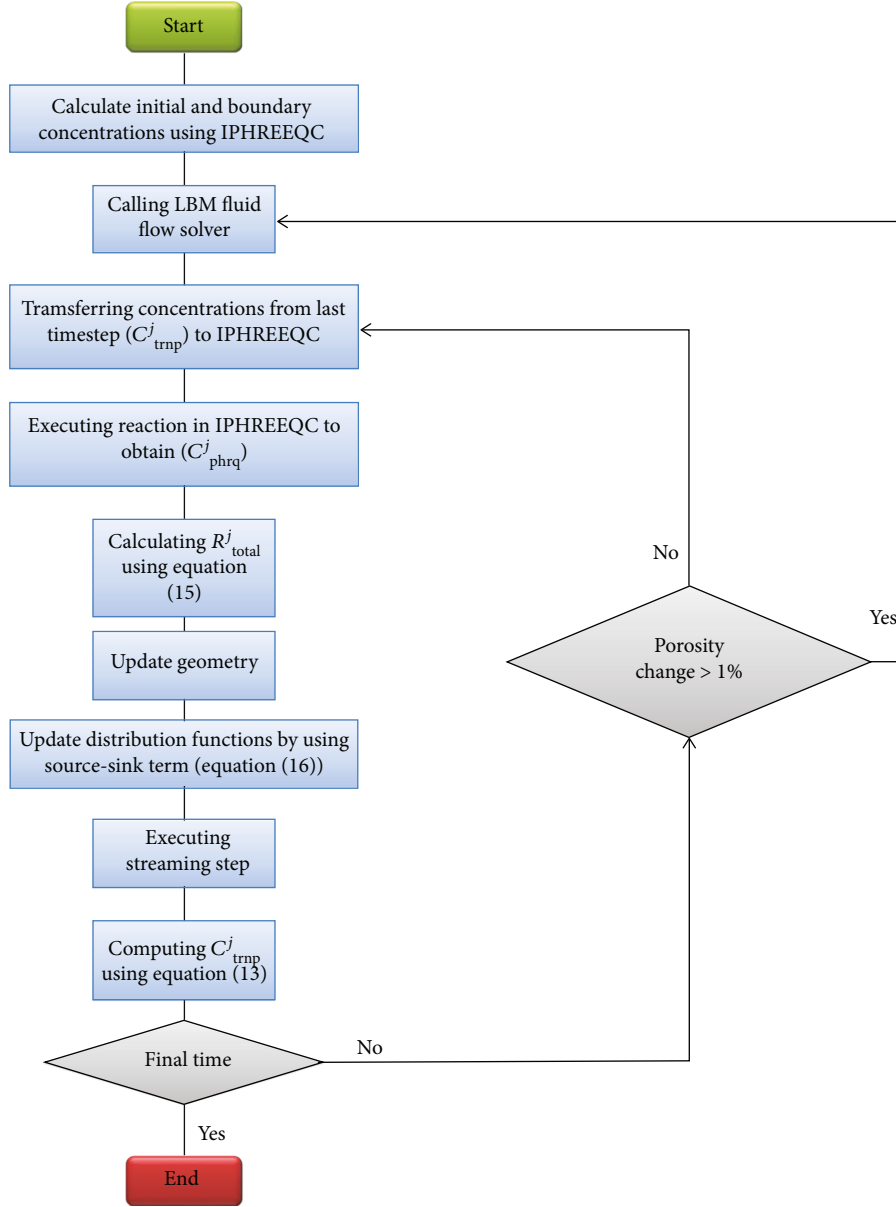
Start

Calculate initial and boundary concentrations using IPHREEQC

Calling LBM fluid flow solver

Tramsferring concentrations from last timestep ($C^{j}_{\mathrm{trnp}}$) to IPHREEQC

Executing reaction in IPHREEQC to obtain ($C^{j}_{\mathrm{phrq}}$)

Calculating $R^{j}_{\mathrm{total}}$ using equation (15)

Update geometry

Update distribution functions by using source-sink term (equation (16))

Executing streaming step

Computing $C^{j}_{\mathrm{trnp}}$ using equation (13)

Final time

No

Yes

End

No

Porosity change > 1%

Yes